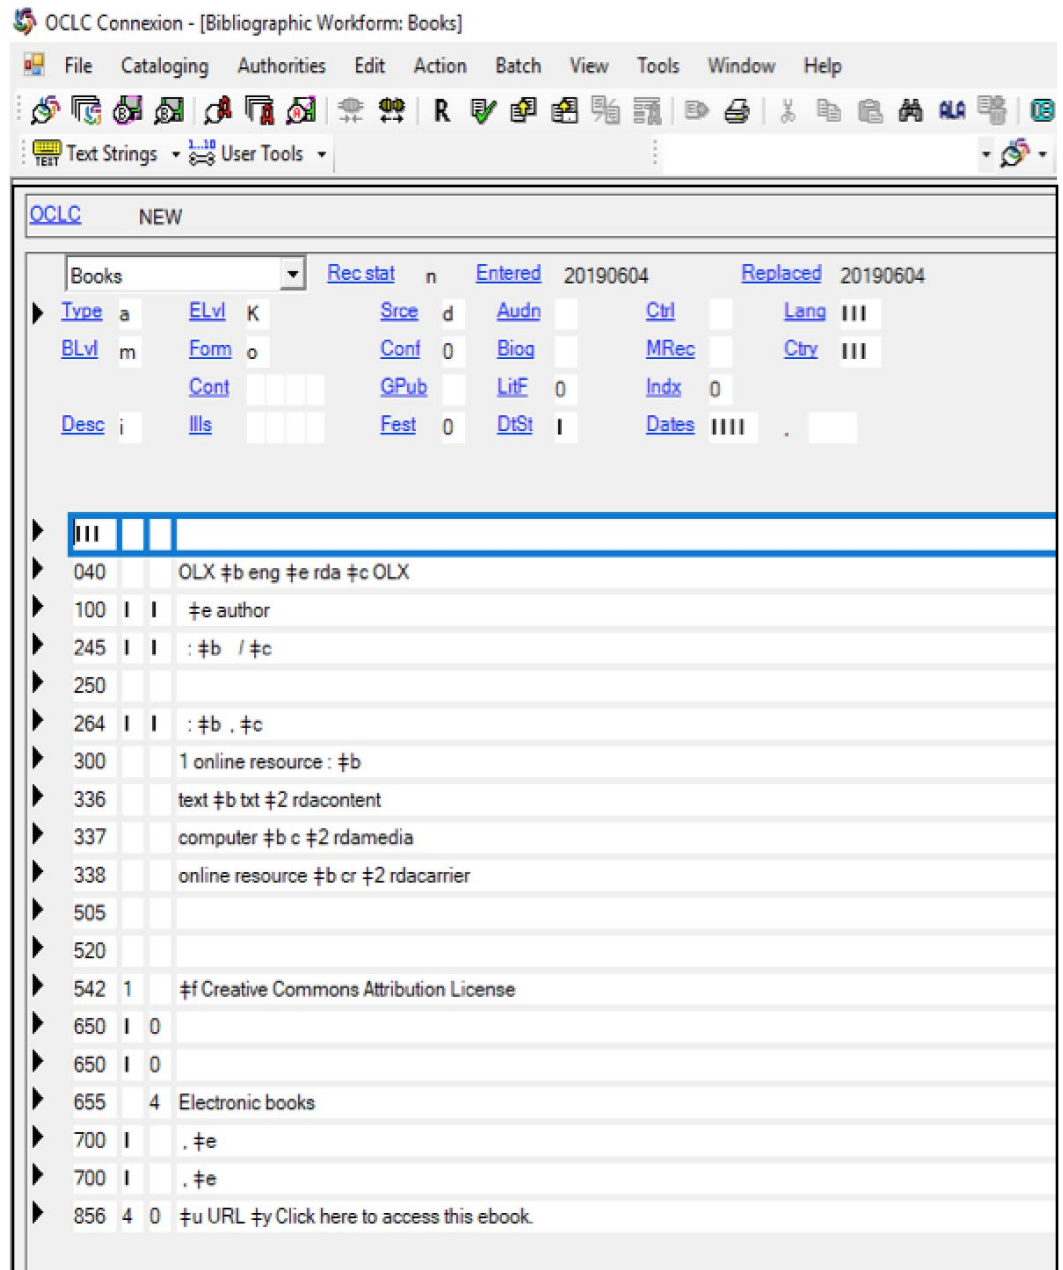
OCLC Connexion - [Bibliographic Workform: Books]

File Cataloging Authorities Edit Action Batch View Tools Window Help

R

Text Strings User Tools

OCLC NEW

Books Rec stat n Entered 20190604 Replaced 20190604

| Type | a | ELvl | K | Srce | d | Audn | | Ctrl | | Lang | III |
|---|---|---|---|---|---|---|---|---|---|---|---|
| BLvl | m | Form | o | Conf | 0 | Biog | | MRec | | Ctry | III |
| | | Cont | | GPub | | LitF | 0 | Indx | 0 | | |
| Desc | i | Ills | | Fest | 0 | DtSt | I | Dates | IIII | , | |

| | | | |
|---|---|---|---|
| III | | | |
| 040 | | | OLX ǂb eng ǂe rda ǂc OLX |
| 100 | I | I | ǂe author |
| 245 | I | I | : ǂb / ǂc |
| 250 | | | |
| 264 | I | I | : ǂb , ǂc |
| 300 | | | 1 online resource : ǂb |
| 336 | | | text ǂb txt ǂ2 rdacontent |
| 337 | | | computer ǂb c ǂ2 rdamedia |
| 338 | | | online resource ǂb cr ǂ2 rdacarrier |
| 505 | | | |
| 520 | | | |
| 542 | 1 | | ǂf Creative Commons Attribution License |
| 650 | I | 0 | |
| 650 | I | 0 | |
| 655 | | 4 | Electronic books |
| 700 | I | | , ǂe |
| 700 | I | | , ǂe |
| 856 | 4 | 0 | ǂu URL ǂy Click here to access this ebook. |